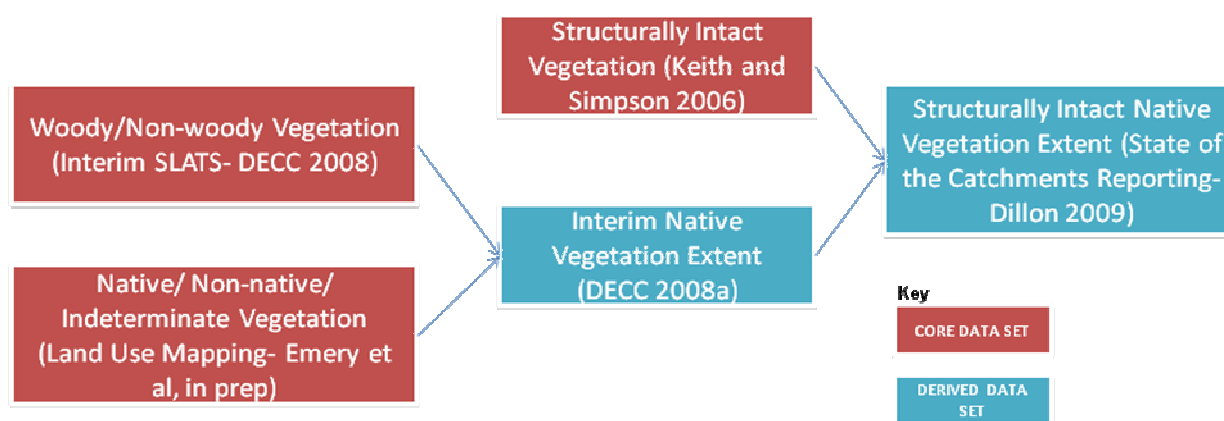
Woody/Non-woody Vegetation (Interim SLATS- DECC 2008)

Native/ Non-native/ Indeterminate Vegetation (Land Use Mapping- Emery et al, in prep)

Structurally Intact Vegetation (Keith and Simpson 2006)

Interim Native Vegetation Extent (DECC 2008a)

Structurally Intact Native Vegetation Extent (State of the Catchments Reporting- Dillon 2009)

Key

CORE DATA SET

DERIVED DATA SET